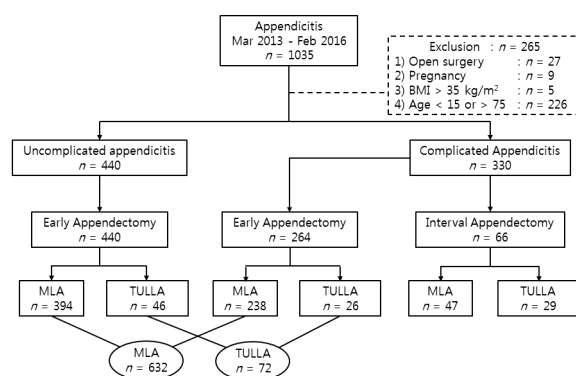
Appendicitis
Mar 2013 - Feb 2016
$n$ = 1035

Exclusion : $n$ = 265
1) Open surgery : $n$ = 27
2) Pregnancy : $n$ = 9
3) BMI > 35 kg/m$^2$ : $n$ = 5
4) Age < 15 or > 75 : $n$ = 226

Uncomplicated appendicitis
$n$ = 440

Complicated Appendicitis
$n$ = 330

Early Appendectomy
$n$ = 440

Early Appendectomy
$n$ = 264

Interval Appendectomy
$n$ = 66

MLA
$n$ = 394

TULLA
$n$ = 46

MLA
$n$ = 238

TULLA
$n$ = 26

MLA
$n$ = 47

TULLA
$n$ = 29

MLA
$n$ = 632

TULLA
$n$ = 72